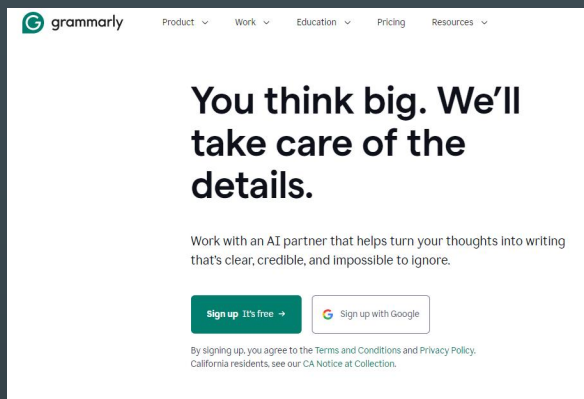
grammarly

Product ⌄ Work ⌄ Education ⌄ Pricing Resources ⌄

You think big. We'll take care of the details.

Work with an AI partner that helps turn your thoughts into writing that's clear, credible, and impossible to ignore.

Sign up It's free →

Sign up with Google

By signing up, you agree to the Terms and Conditions and Privacy Policy. California residents, see our CA Notice at Collection.